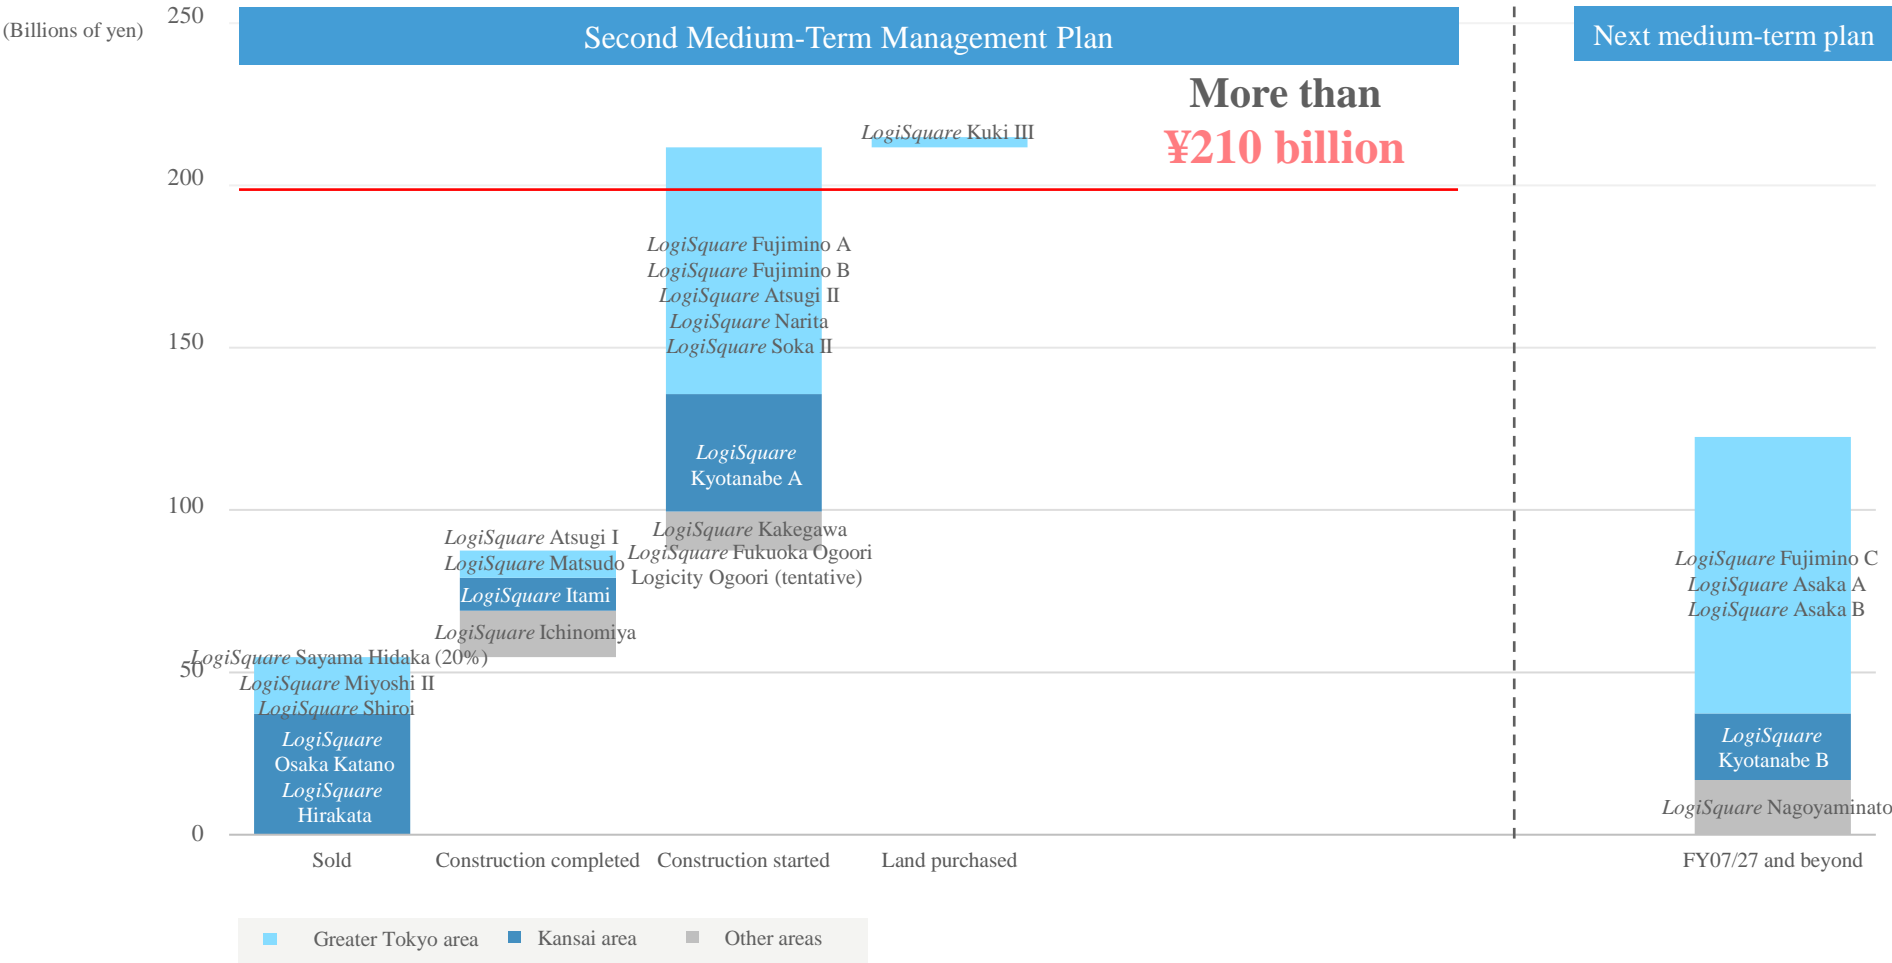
(Billions of yen)

250

200

150

100

50

0

Second Medium-Term Management Plan

Next medium-term plan

More than
¥210 billion

LogiSquare Kuki III

LogiSquare Fujimino A
LogiSquare Fujimino B
LogiSquare Atsugi II
LogiSquare Narita
LogiSquare Soka II

LogiSquare Kyotanabe A

LogiSquare Kakegawa
LogiSquare Fukuoka Ogoori
Logicity Ogoori (tentative)

LogiSquare Atsugi I
LogiSquare Matsudo
LogiSquare Itami
LogiSquare Ichinomiya

LogiSquare Sayama Hidaka (20%)
LogiSquare Miyoshi II
LogiSquare Shiroi
LogiSquare Osaka Katano
LogiSquare Hirakata

LogiSquare Fujimino C
LogiSquare Asaka A
LogiSquare Asaka B
LogiSquare Kyotanabe B
LogiSquare Nagoyaminato

Sold

Construction completed

Construction started

Land purchased

FY07/27 and beyond

Greater Tokyo area

Kansai area

Other areas